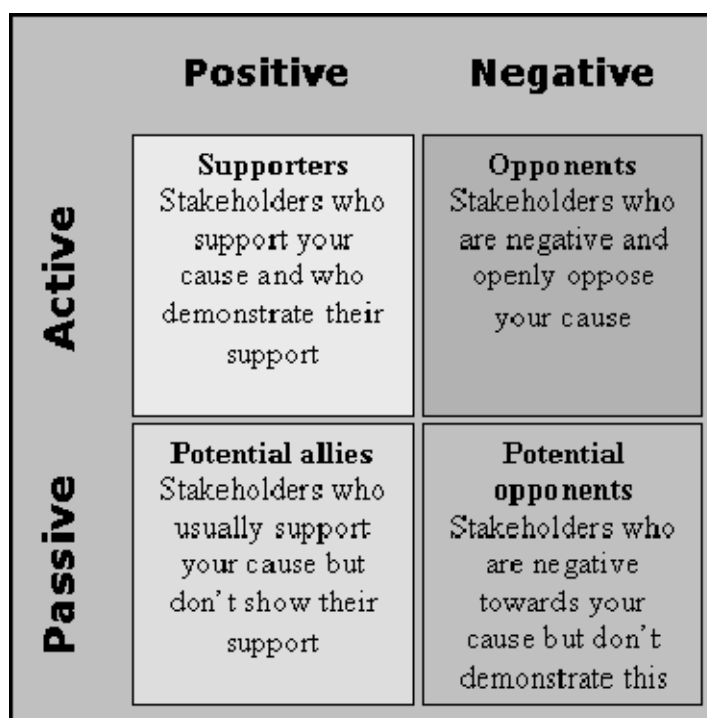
| | Positive | Negative |
|---|---|---|
| Active | **Supporters** Stakeholders who support your cause and who demonstrate their support | **Opponents** Stakeholders who are negative and openly oppose your cause |
| Passive | **Potential allies** Stakeholders who usually support your cause but don't show their support | **Potential opponents** Stakeholders who are negative towards your cause but don't demonstrate this |